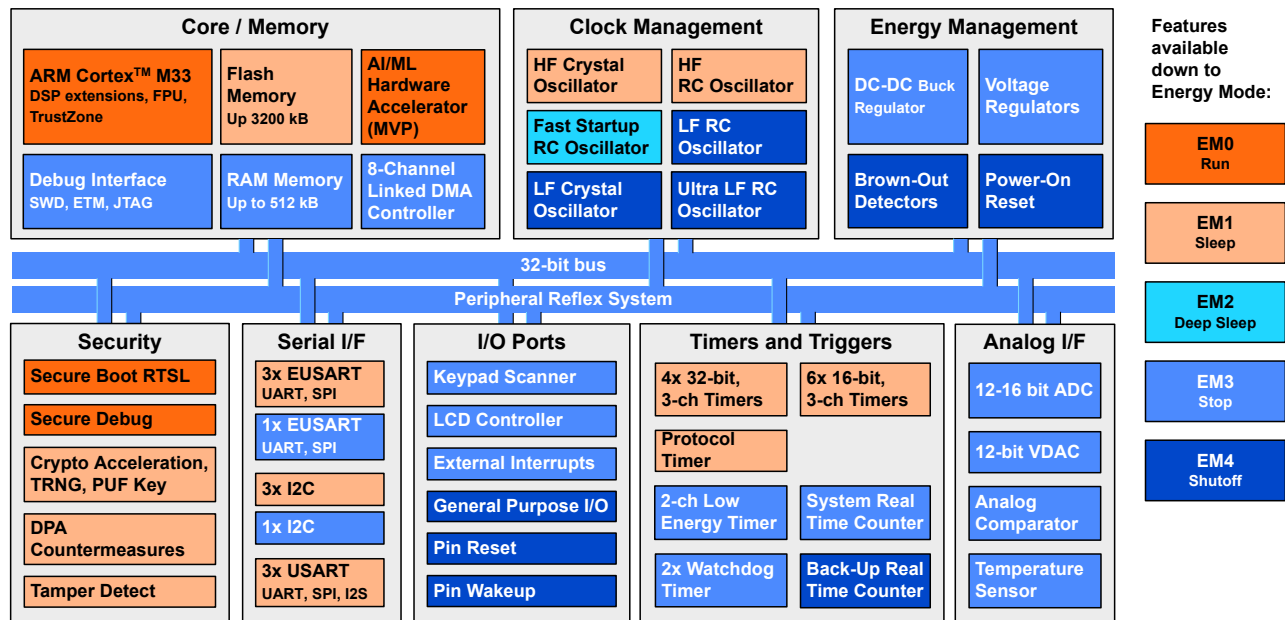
Core / Memory

ARM Cortex$^{TM}$ M33
DSP extensions, FPU, TrustZone

Flash Memory
Up 3200 kB

AI/ML Hardware Accelerator (MVP)

Debug Interface
SWD, ETM, JTAG

RAM Memory
Up to 512 kB

8-Channel Linked DMA Controller

Clock Management

HF Crystal Oscillator

HF RC Oscillator

Fast Startup RC Oscillator

LF RC Oscillator

LF Crystal Oscillator

Ultra LF RC Oscillator

Energy Management

DC-DC Buck Regulator

Voltage Regulators

Brown-Out Detectors

Power-On Reset

Features available down to Energy Mode:

EM0
Run

EM1
Sleep

EM2
Deep Sleep

EM3
Stop

EM4
Shutoff

32-bit bus

Peripheral Reflex System

Security

Secure Boot RTSL

Secure Debug

Crypto Acceleration, TRNG, PUF Key

DPA Countermeasures

Tamper Detect

Serial I/F

3x EUSART
UART, SPI

1x EUSART
UART, SPI

3x I2C

1x I2C

3x USART
UART, SPI, I2S

I/O Ports

Keypad Scanner

LCD Controller

External Interrupts

General Purpose I/O

Pin Reset

Pin Wakeup

Timers and Triggers

4x 32-bit, 3-ch Timers

6x 16-bit, 3-ch Timers

Protocol Timer

2-ch Low Energy Timer

System Real Time Counter

2x Watchdog Timer

Back-Up Real Time Counter

Analog I/F

12-16 bit ADC

12-bit VDAC

Analog Comparator

Temperature Sensor